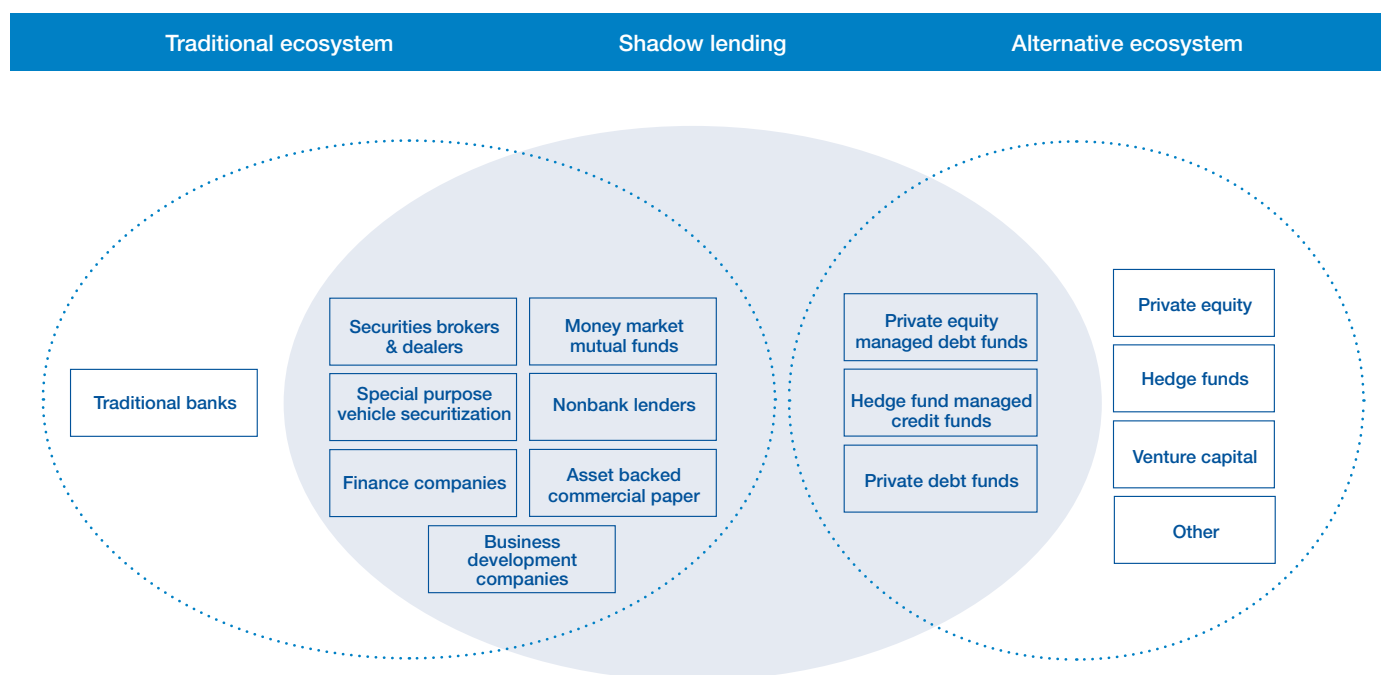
Traditional ecosystem

Shadow lending

Alternative ecosystem

Traditional banks

Securities brokers & dealers

Money market mutual funds

Special purpose vehicle securitization

Nonbank lenders

Finance companies

Asset backed commercial paper

Business development companies

Private equity managed debt funds

Hedge fund managed credit funds

Private debt funds

Private equity

Hedge funds

Venture capital

Other